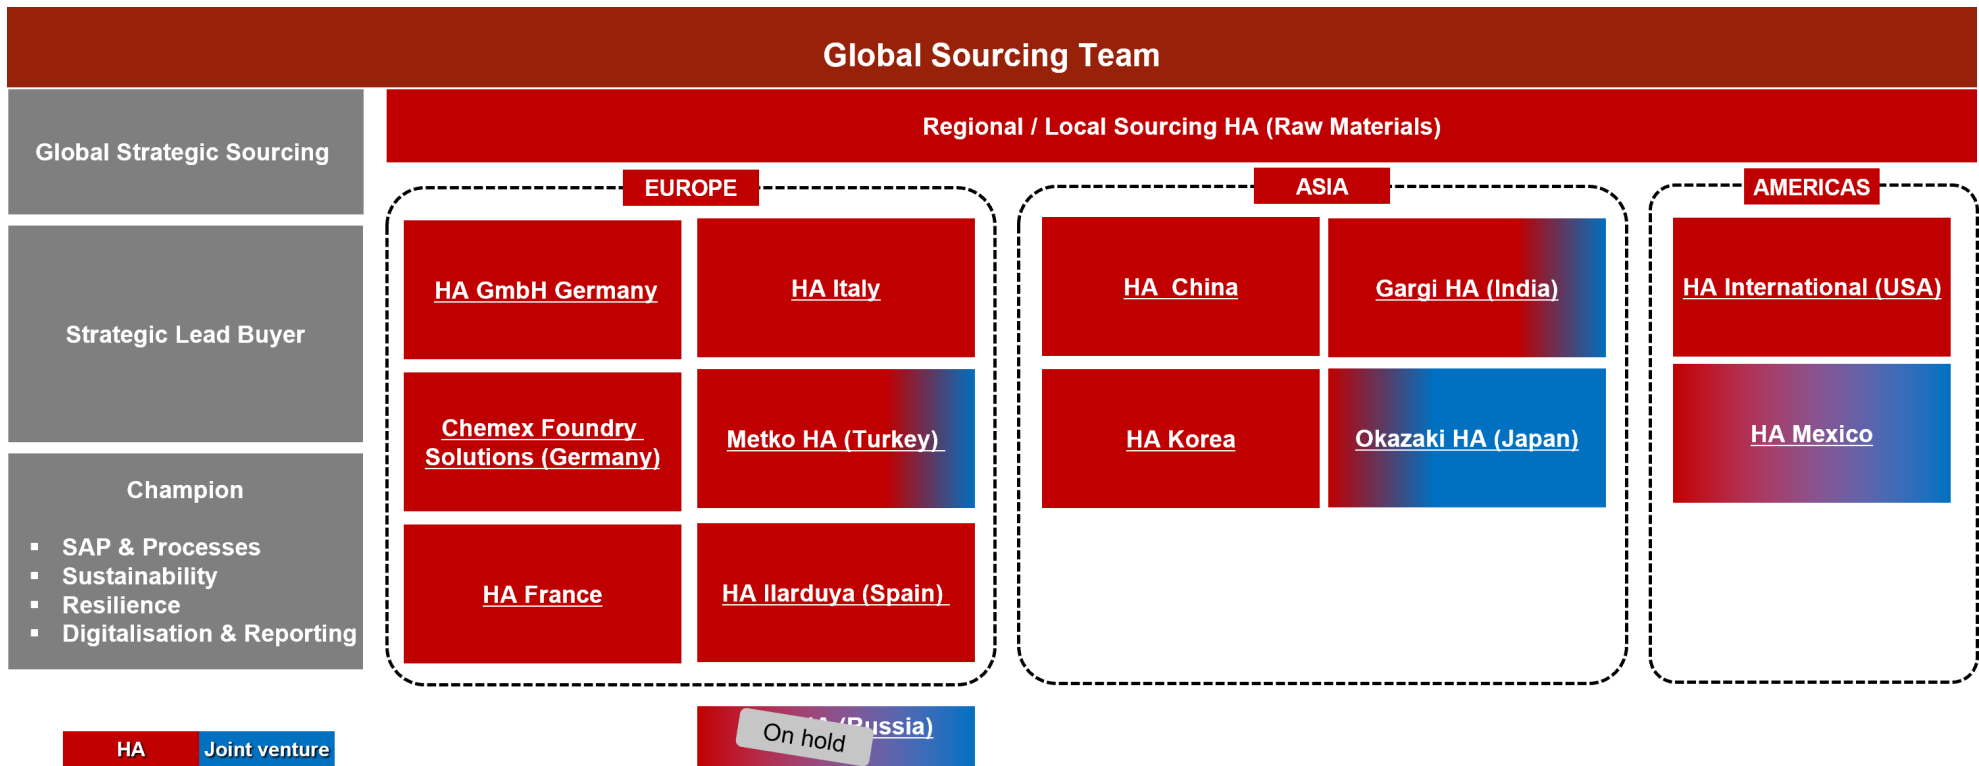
Global Sourcing Team

Global Strategic Sourcing

Strategic Lead Buyer

Champion

- SAP & Processes
- Sustainability
- Resilience
- Digitalisation & Reporting

Regional / Local Sourcing HA (Raw Materials)

EUROPE

HA GmbH Germany

HA Italy

Chemex Foundry Solutions (Germany)

Metko HA (Turkey)

HA France

HA Ilarduya (Spain)

ASIA

HA China

Gargi HA (India)

HA Korea

Okazaki HA (Japan)

AMERICAS

HA International (USA)

HA Mexico

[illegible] (Russia)

On hold

HA

Joint venture